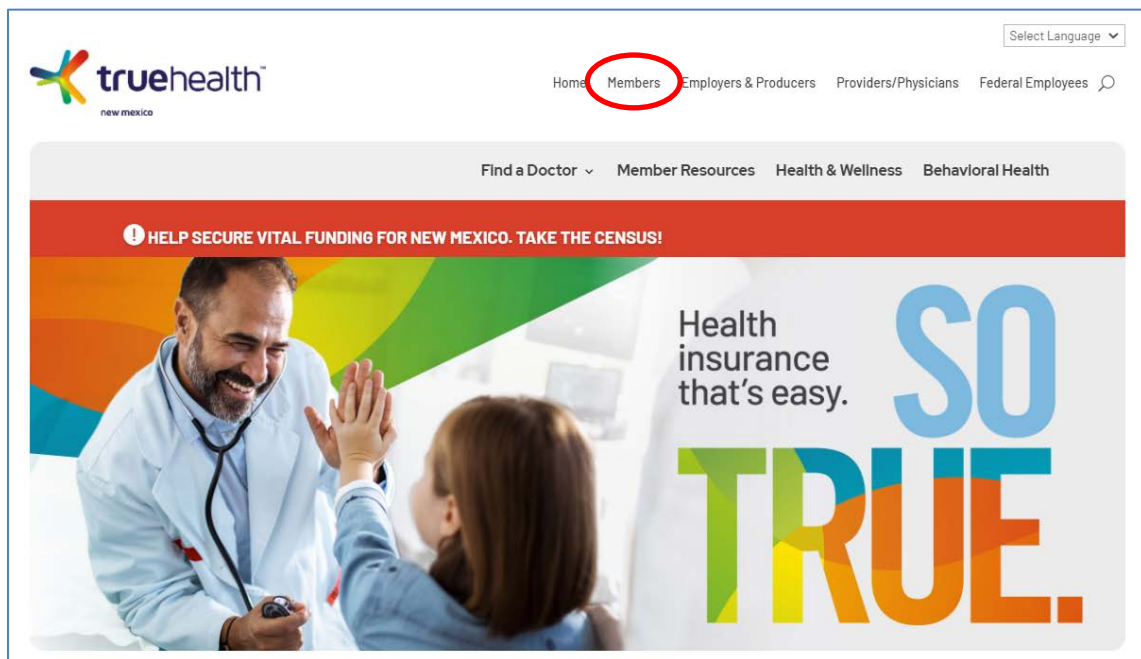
Select Language

truehealth™
new mexico

Home Members Employers & Producers Providers/Physicians Federal Employees

Find a Doctor Member Resources Health & Wellness Behavioral Health

HELP SECURE VITAL FUNDING FOR NEW MEXICO. TAKE THE CENSUS!

Health insurance that's easy. SO TRUE.